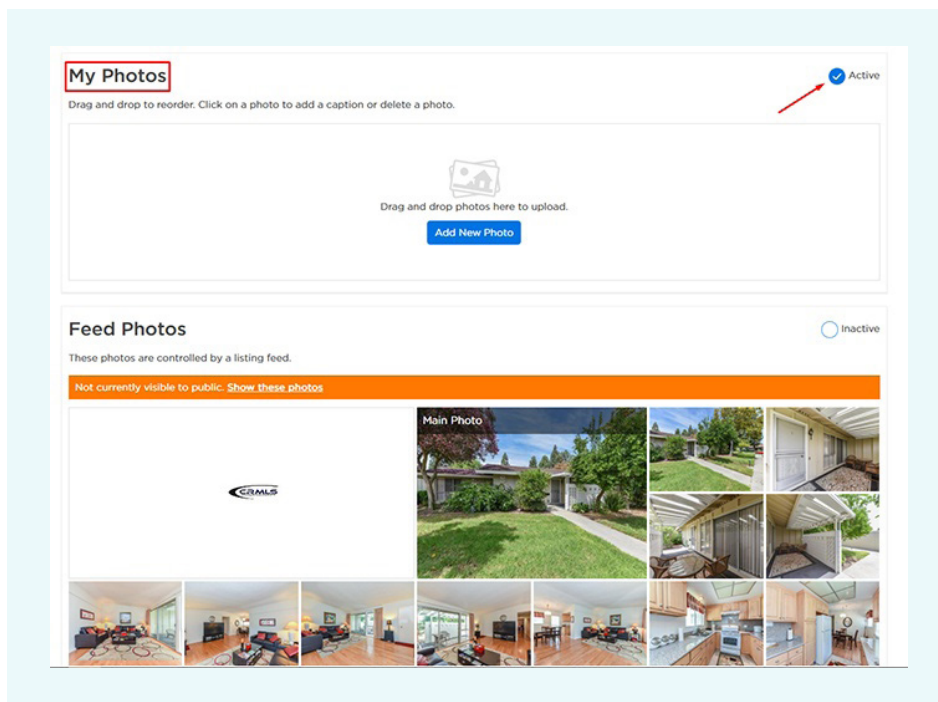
My Photos

Active

Drag and drop to reorder. Click on a photo to add a caption or delete a photo.

Drag and drop photos here to upload.

Add New Photo

Feed Photos

Inactive

These photos are controlled by a listing feed.

Not currently visible to public. Show these photos

CRMLS

Main Photo